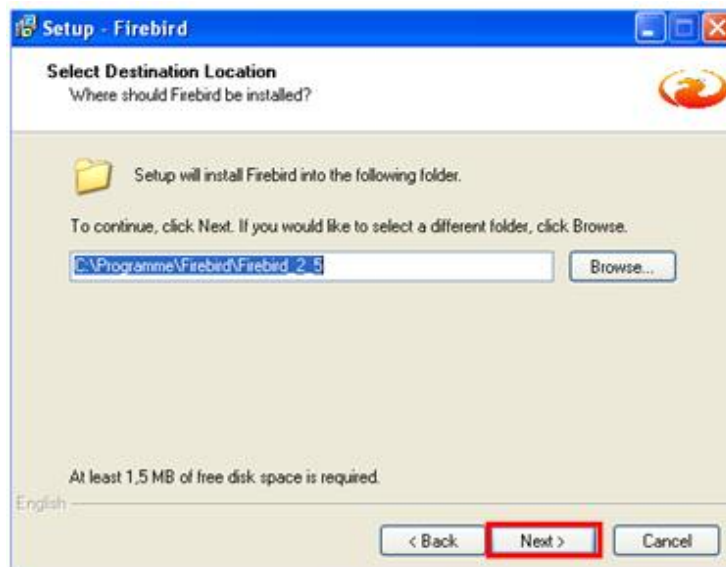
Setup - Firebird

Select Destination Location
Where should Firebird be installed?

Setup will install Firebird into the following folder.

To continue, click Next. If you would like to select a different folder, click Browse.

C:\Programme\Firebird\Firebird_2_5

Browse...

At least 1,5 MB of free disk space is required.

English

< Back

Next >

Cancel